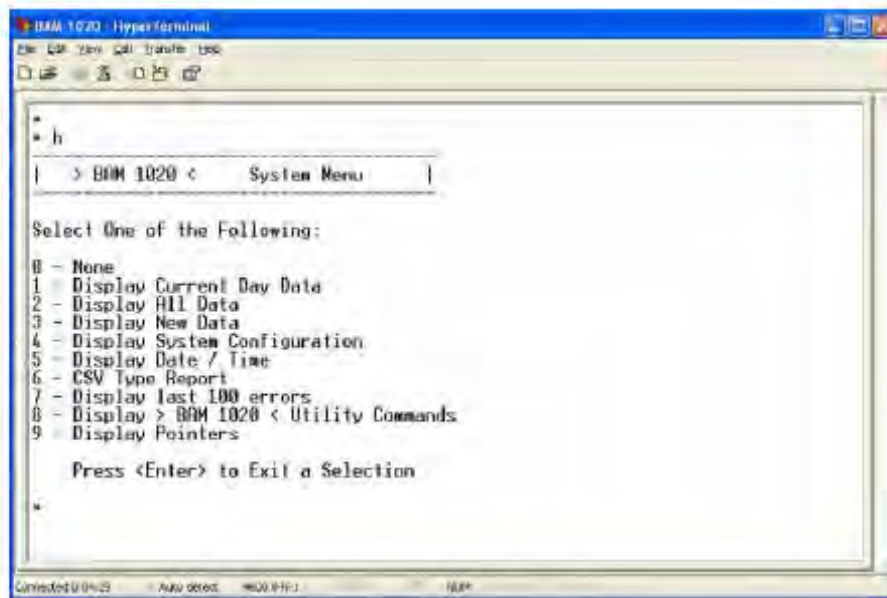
BAM 1020 - HyperTerminal
File Edit View Call Transfer Help

*
* h
| > BAM 1020 < System Menu |

Select One of the Following:

0 - None
1 - Display Current Day Data
2 - Display All Data
3 - Display New Data
4 - Display System Configuration
5 - Display Date / Time
6 - CSV Type Report
7 - Display last 100 errors
8 - Display > BAM 1020 < Utility Commands
9 - Display Pointers

Press <Enter> to Exit a Selection

*

Connected 0:04:25 Auto detect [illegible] NUM